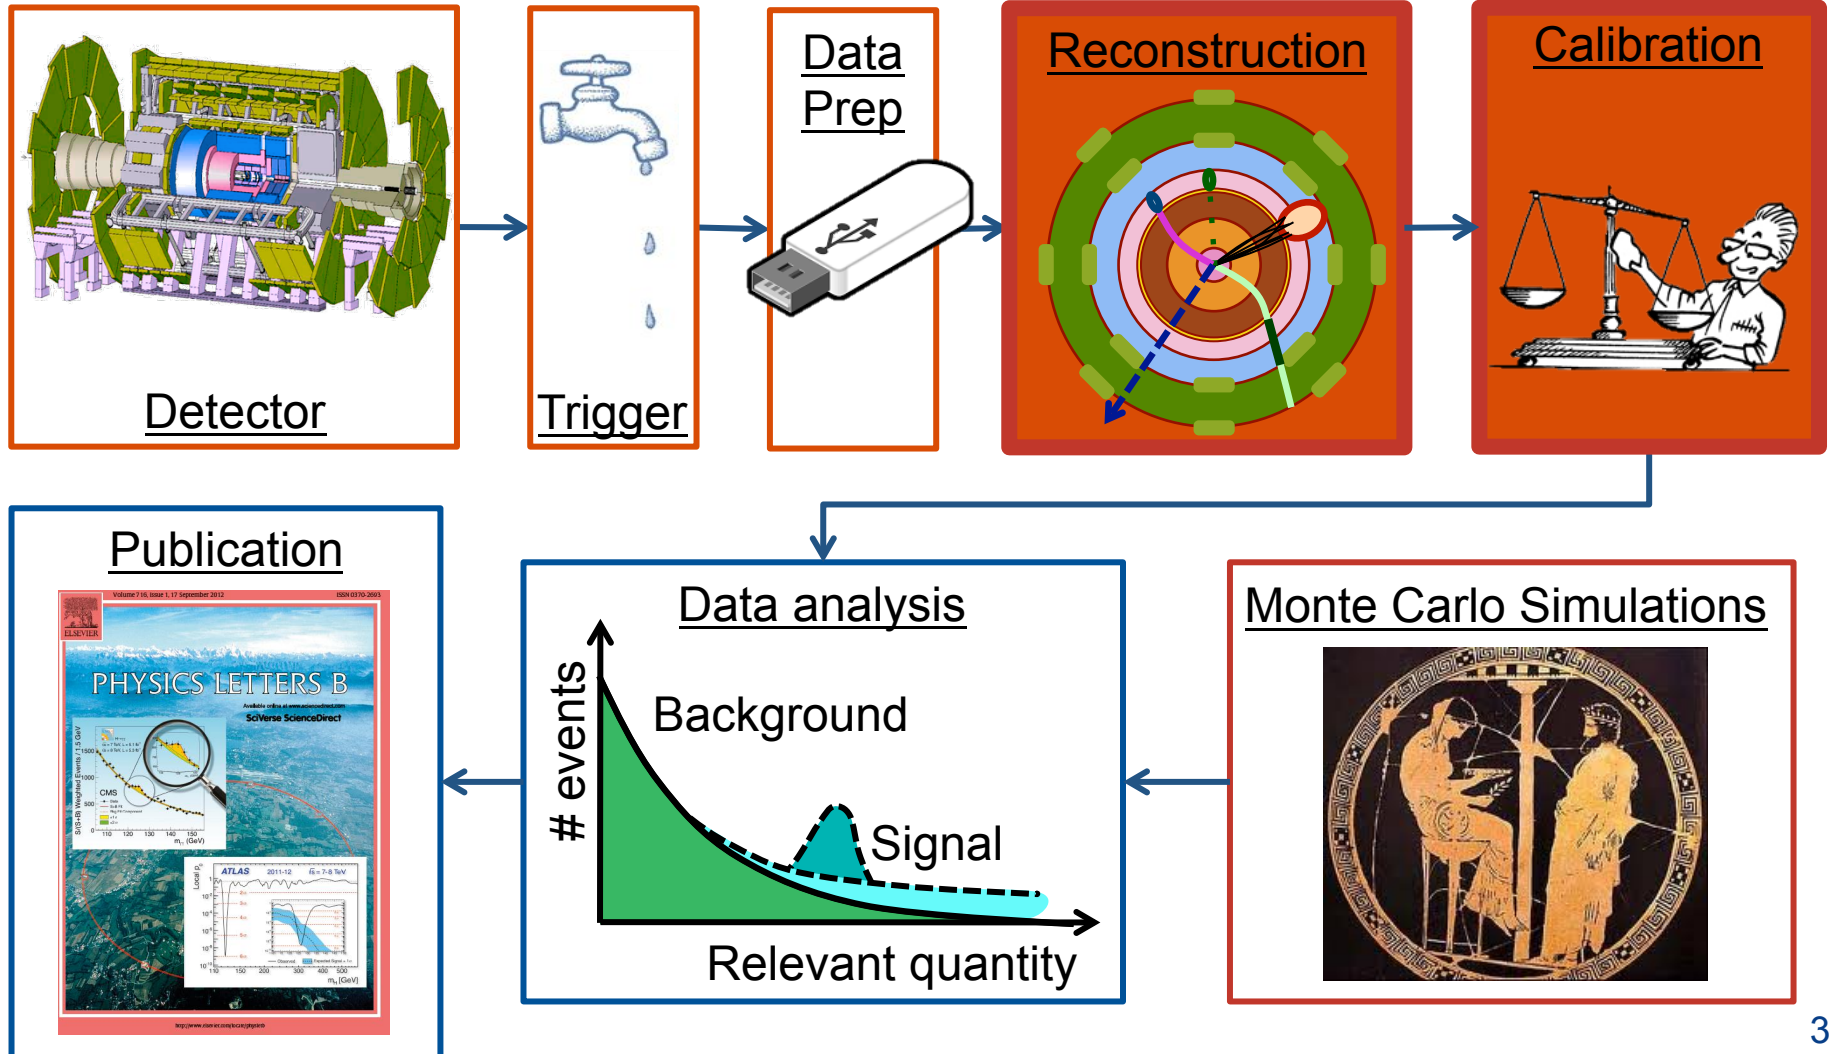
Detector

Trigger

Data Prep

Reconstruction

Calibration

Publication

Volume 716, Issue 1, 17 September 2012

ISSN 0370-2693

ELSEVIER

PHYSICS LETTERS B

SciVerse ScienceDirect

CMS

ATLAS

2011-12

Data analysis

# events

Background

Signal

Relevant quantity

Monte Carlo Simulations

3